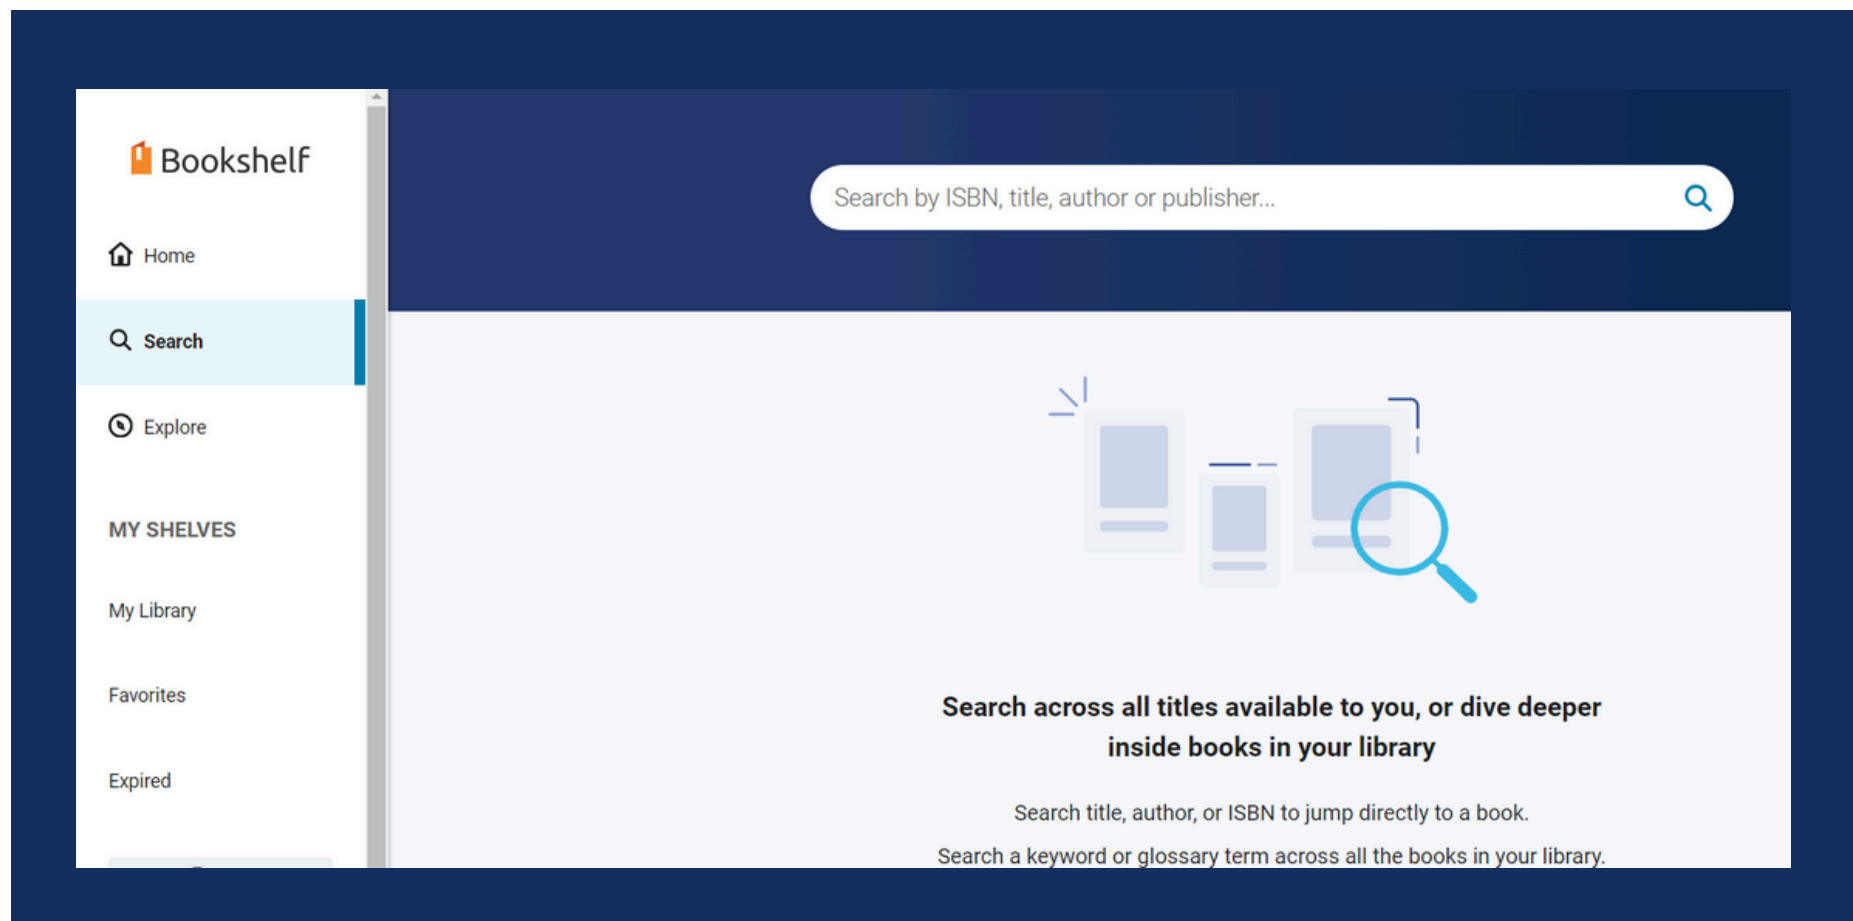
Bookshelf

Home

Search

Explore

MY SHELVES

My Library

Favorites

Expired

Search by ISBN, title, author or publisher...

Search across all titles available to you, or dive deeper inside books in your library

Search title, author, or ISBN to jump directly to a book.

Search a keyword or glossary term across all the books in your library.